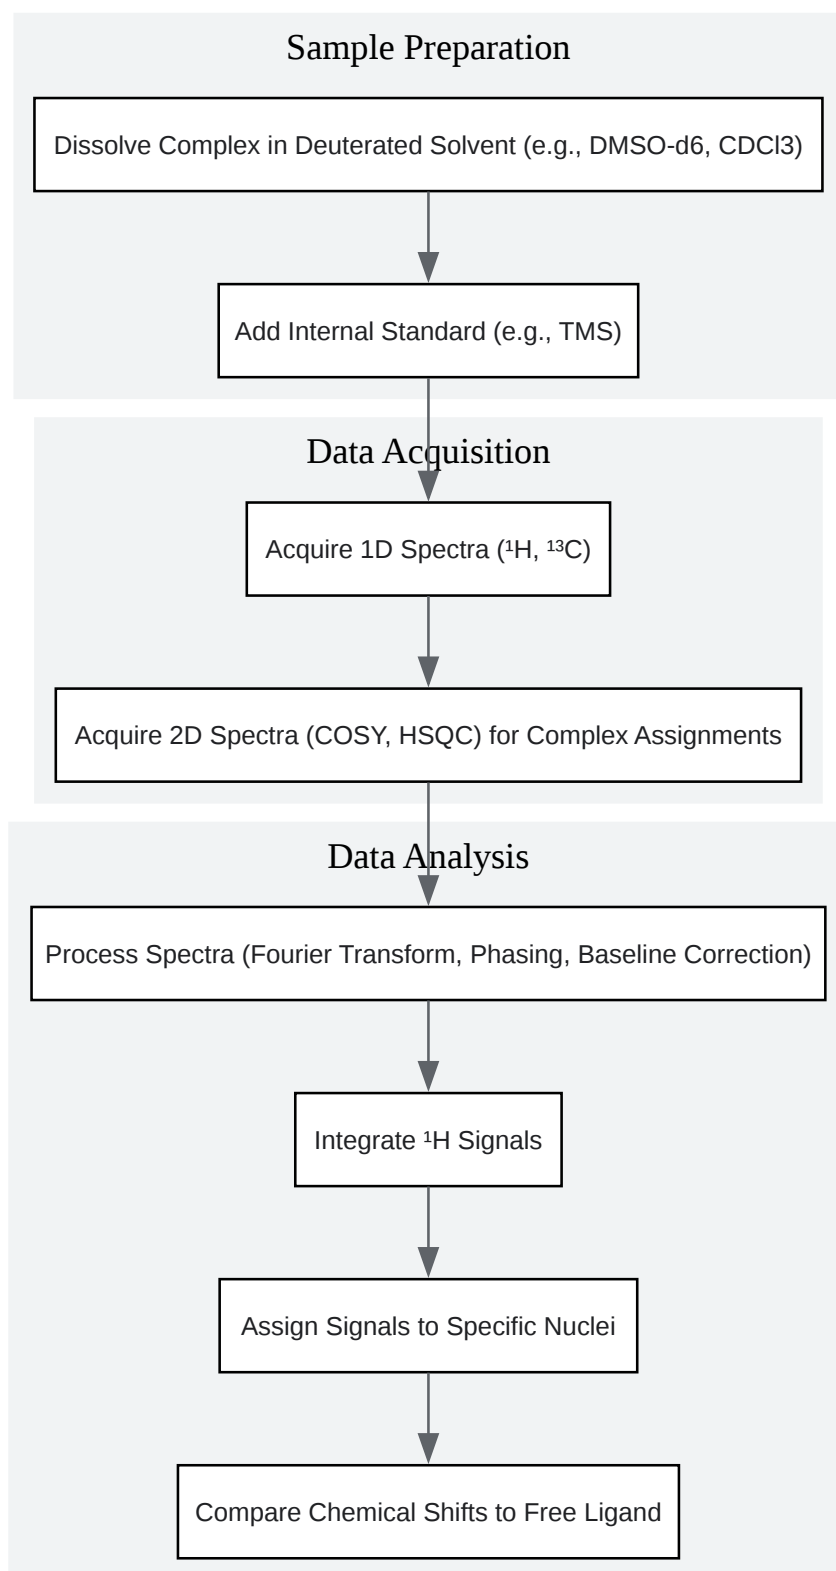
Sample Preparation

Dissolve Complex in Deuterated Solvent (e.g., DMSO-d6, CDCl3)

Add Internal Standard (e.g., TMS)

Data Acquisition

Acquire 1D Spectra ($^1$H, $^{13}$C)

Acquire 2D Spectra (COSY, HSQC) for Complex Assignments

Data Analysis

Process Spectra (Fourier Transform, Phasing, Baseline Correction)

Integrate $^1$H Signals

Assign Signals to Specific Nuclei

Compare Chemical Shifts to Free Ligand